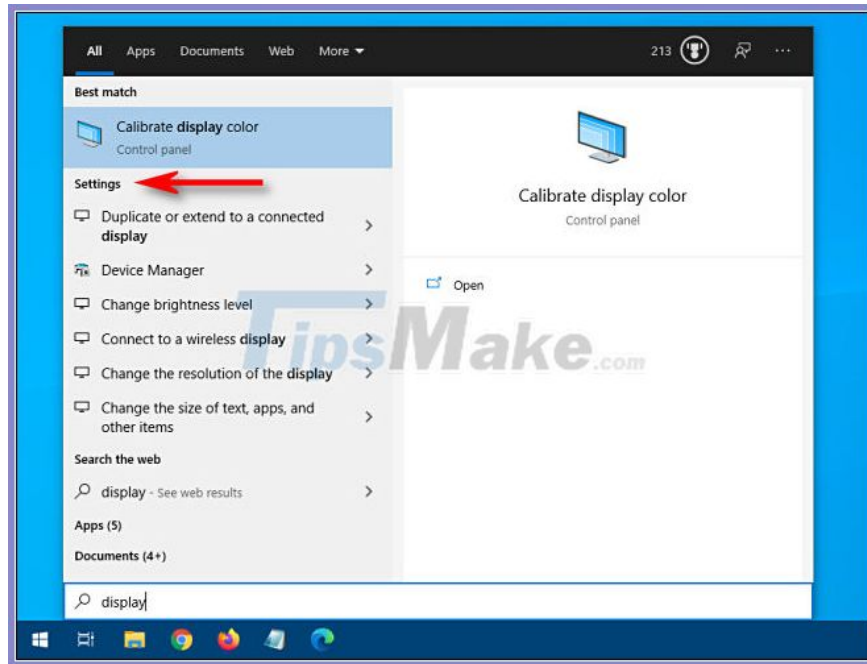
All Apps Documents Web More

213

Best match

Calibrate display color
Control panel

Settings

Duplicate or extend to a connected display

Device Manager

Change brightness level

Connect to a wireless display

Change the resolution of the display

Change the size of text, apps, and other items

Search the web

display - See web results

Apps (5)

Documents (4+)

Calibrate display color
Control panel

Open

TipsMake.com

display